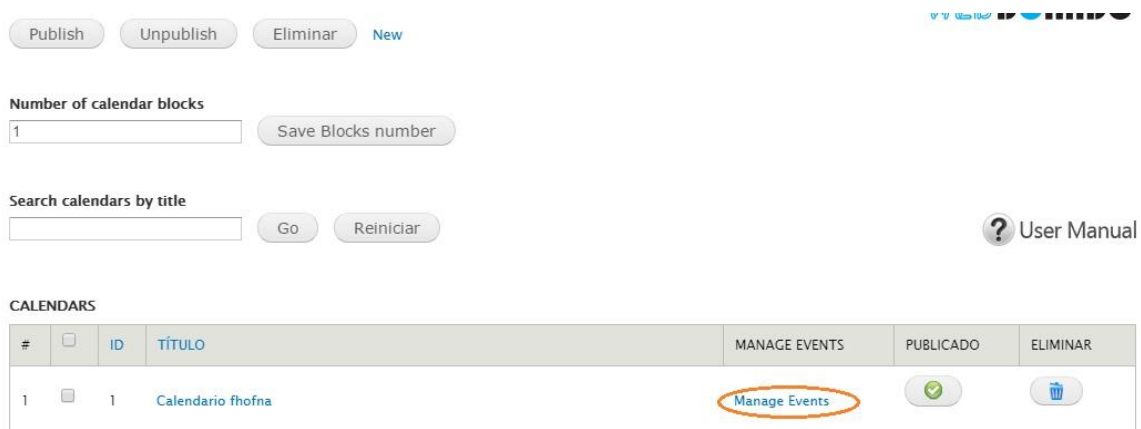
Publish Unpublish Eliminar New

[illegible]

Number of calendar blocks
1
Save Blocks number

Search calendars by title
Go Reiniciar

User Manual

CALENDARS

| # | | ID | TÍTULO | MANAGE EVENTS | PUBLICADO | ELIMINAR |
|---|---|---|---|---|---|---|
| 1 | | 1 | Calendario fhofna | Manage Events | | |